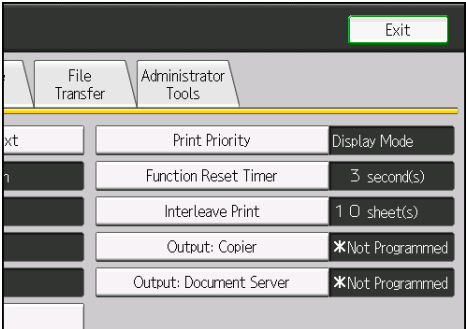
Exit

e

File Transfer

Administrator Tools

xt

n

Print Priority

Display Mode

Function Reset Timer

3 second(s)

Interleave Print

1 0 sheet(s)

Output: Copier

✱Not Programmed

Output: Document Server

✱Not Programmed